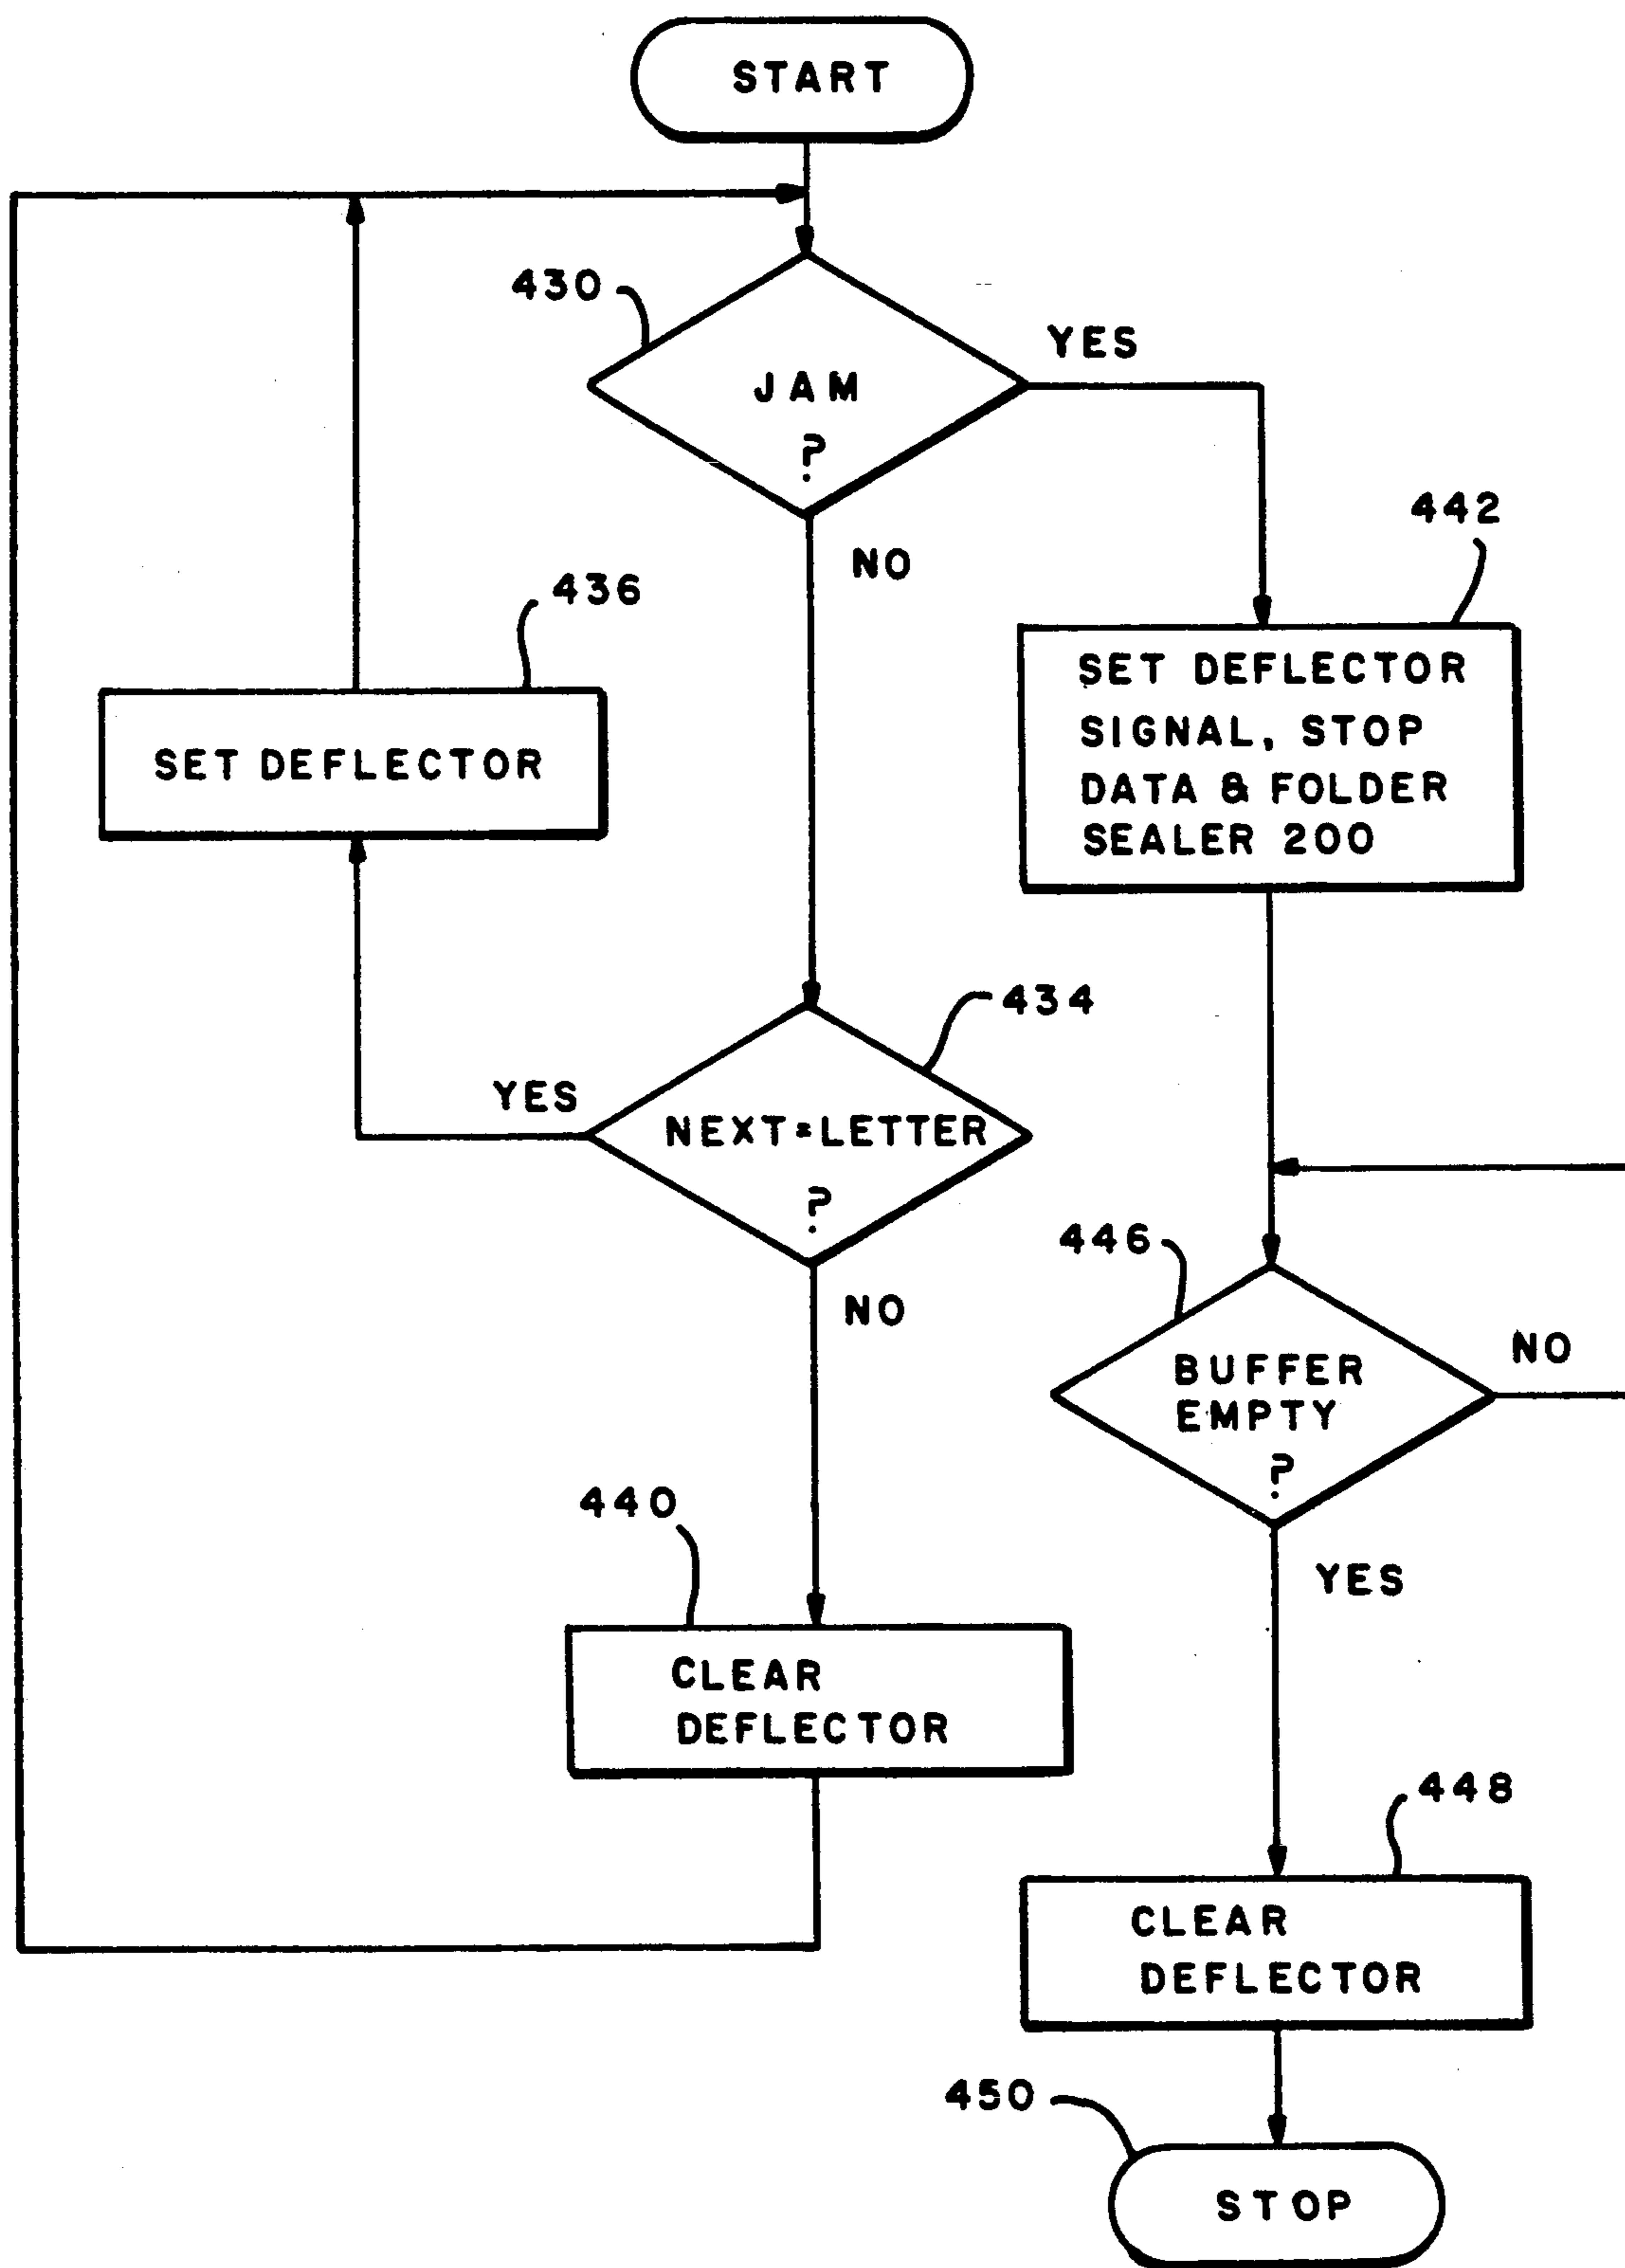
START

430

JAM ?

YES

NO

442

SET DEFLECTOR SIGNAL, STOP DATA & FOLDER SEALER 200

436

SET DEFLECTOR

434

YES

NEXT=LETTER ?

NO

446

BUFFER EMPTY ?

NO

440

CLEAR DEFLECTOR

YES

448

CLEAR DEFLECTOR

450

STOP